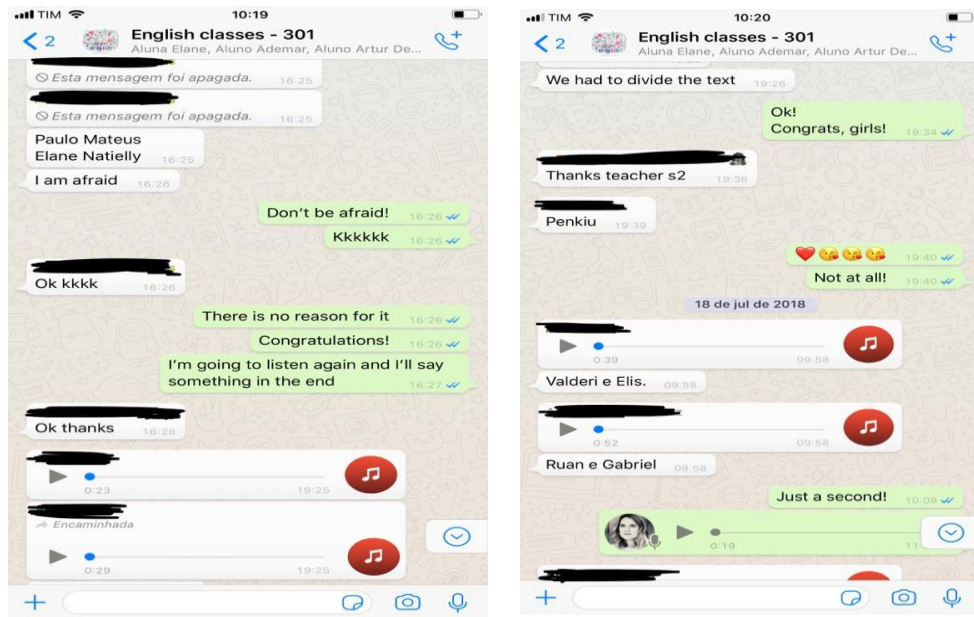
TIM 10:19

2 English classes - 301
Aluna Elane, Aluno Ademar, Aluno Artur De...

Esta mensagem foi apagada. 16:25

Esta mensagem foi apagada. 16:25

Paulo Mateus
Elane Natielly 16:25

I am afraid 16:26

Don't be afraid! 16:26

Kkkkkk 16:26

Ok kkkk 16:26

There is no reason for it 16:26

Congratulations! 16:26

I'm going to listen again and I'll say something in the end 16:27

Ok thanks 16:28

0:23 19:25

Encaminhada

0:29 19:25

TIM 10:20

2 English classes - 301
Aluna Elane, Aluno Ademar, Aluno Artur De...

We had to divide the text 19:26

Ok!
Congrats, girls! 19:34

Thanks teacher s2 19:36

Penkiu 19:39

❤😘😘😘 19:40

Not at all! 19:40

18 de jul de 2018

0:39 09:58

Valderi e Elis. 09:58

0:52 09:58

Ruan e Gabriel 09:58

Just a second! 10:09

0:19 11